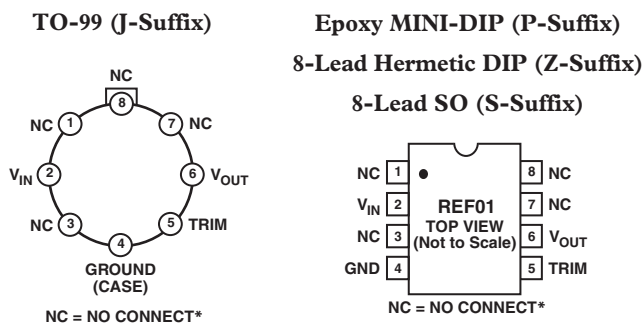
TO-99 (J-Suffix)

NC
8
NC 1
7 NC
$V_{IN}$ 2
6 $V_{OUT}$
NC 3
5 TRIM
4
GROUND
(CASE)

NC = NO CONNECT*

Epoxy MINI-DIP (P-Suffix)

8-Lead Hermetic DIP (Z-Suffix)

8-Lead SO (S-Suffix)

NC 1
8 NC
$V_{IN}$ 2
7 NC
NC 3
6 $V_{OUT}$
GND 4
5 TRIM

REF01
TOP VIEW
(Not to Scale)

NC = NO CONNECT*